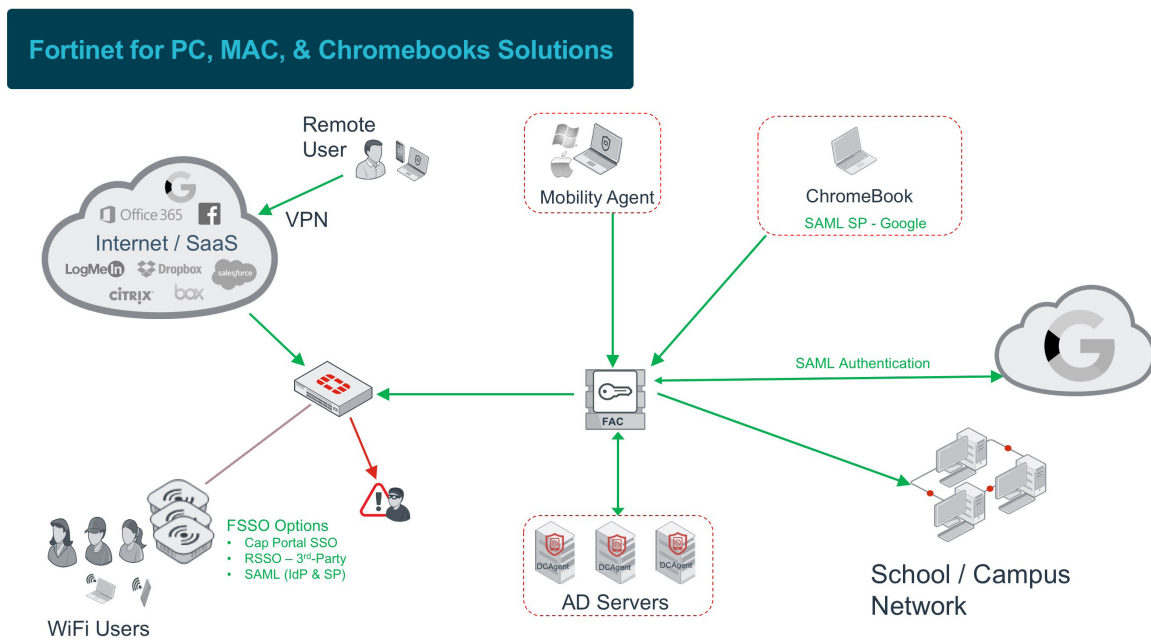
Fortinet for PC, MAC, & Chromebooks Solutions

Remote User

VPN

Office 365

Internet / SaaS

LogMeIn Dropbox salesforce

CITRIX box

Mobility Agent

ChromeBook

SAML SP - Google

SAML Authentication

FAC

FSSO Options
• Cap Portal SSO
• RSSO – $3^{rd}$-Party
• SAML (IdP & SP)

WiFi Users

DCAgent DCAgent DCAgent

AD Servers

School / Campus Network